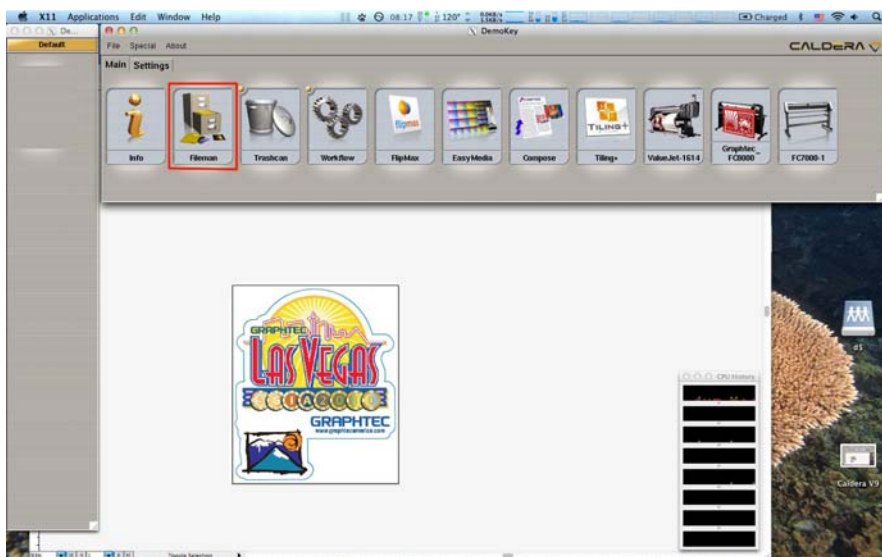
X11 Applications Edit Window Help

08:17 120° Charged

De... Default

DemoKey

File Special About

CALDERA

Main Settings

Info

Fileman

Trashcan

Workflow

FlipMax

EasyMedia

Compose

Tiling+

ValueJet-1614

Graphtec_ FC8000

FC7000-1

TILING+

flipmax

GRAPHTEC

LAS VEGAS

GRAPHTEC

www.graphtecamerica.com

CPU History

d1

Caldera V9